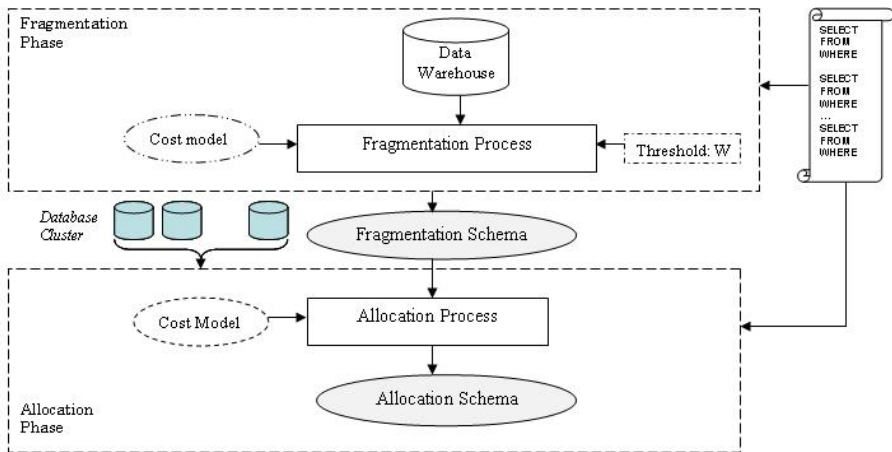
Fragmentation Phase

Data Warehouse

Cost model

Fragmentation Process

Threshold: W

SELECT
FROM
WHERE

SELECT
FROM
WHERE
...
SELECT
FROM
WHERE

Database Cluster

Fragmentation Schema

Cost Model

Allocation Process

Allocation Schema

Allocation Phase